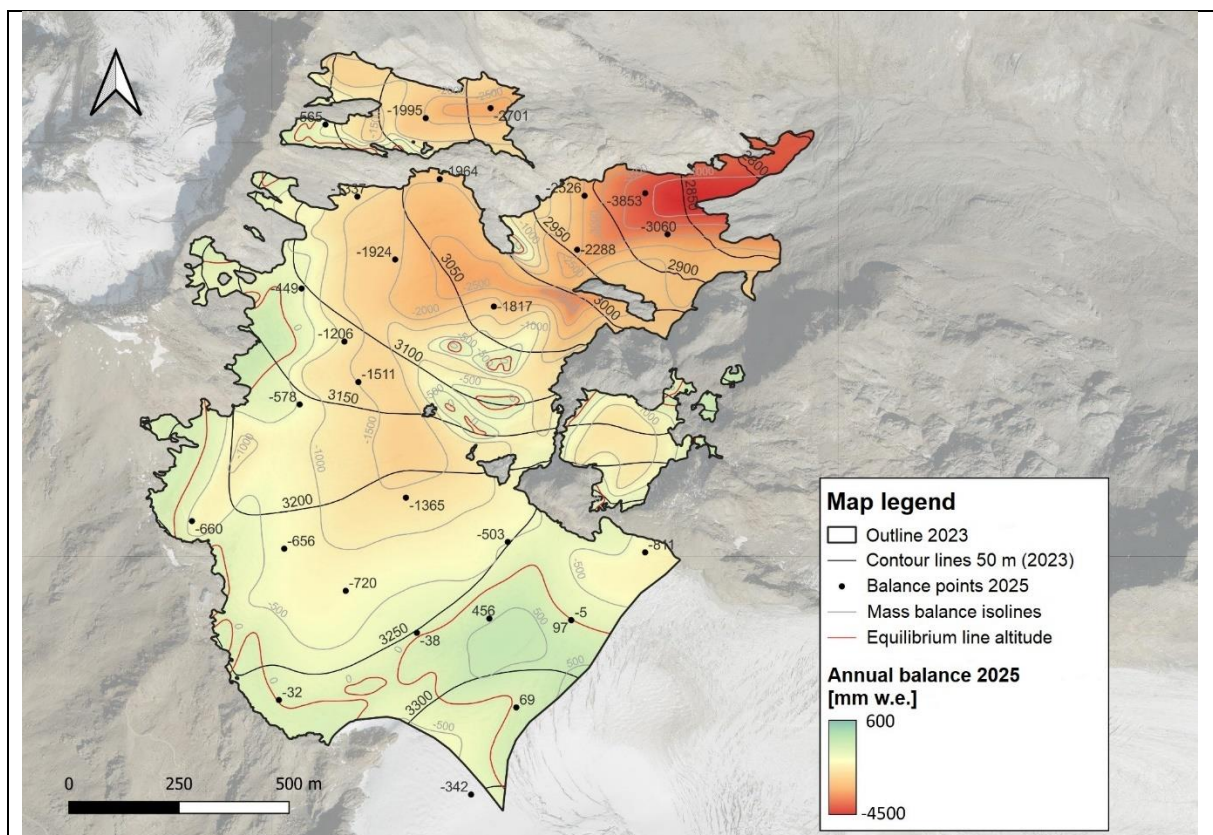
-565
-1995
-2701
-1964
-1337
-2526
-3853
2850
2800
-3060
2950
-2288
2900
-1924
3050
3000
-449
-1817
-1206
3100
-1511
-578
3150
3200
-1365
-660
-656
-503
-811
-720
456
-5
97
3250
-38
-32
69
3300
-342
-2000
-1000
-1500
-500
500
0

Map legend
Outline 2023
Contour lines 50 m (2023)
Balance points 2025
Mass balance isolines
Equilibrium line altitude

Annual balance 2025
[mm w.e.]
600
-4500

0
250
500 m